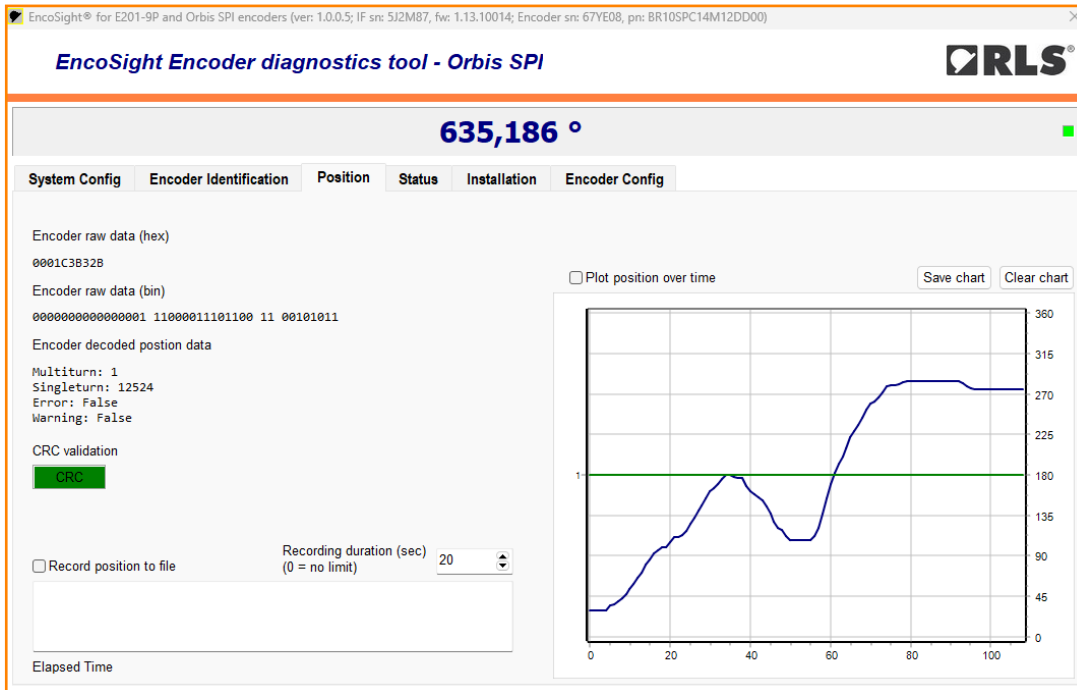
EncoSight® for E201-9P and Orbis SPI encoders (ver: 1.0.0.5; IF sn: 5J2M87, fw: 1.13.10014; Encoder sn: 67YE08, pn: BR10SPC14M12DD00)

EncoSight Encoder diagnostics tool - Orbis SPI

RLS®

635,186 °

System Config | Encoder Identification | Position | Status | Installation | Encoder Config

Encoder raw data (hex)

0001C3B32B

Encoder raw data (bin)

0000000000000001 11000011101100 11 00101011

Encoder decoded postion data

Multiturn: 1
Singleturn: 12524
Error: False
Warning: False

CRC validation

CRC

Record position to file

Recording duration (sec)
(0 = no limit)

20

Elapsed Time

Plot position over time

Save chart

Clear chart

360
315
270
225
180
135
90
45
0

1

0 20 40 60 80 100